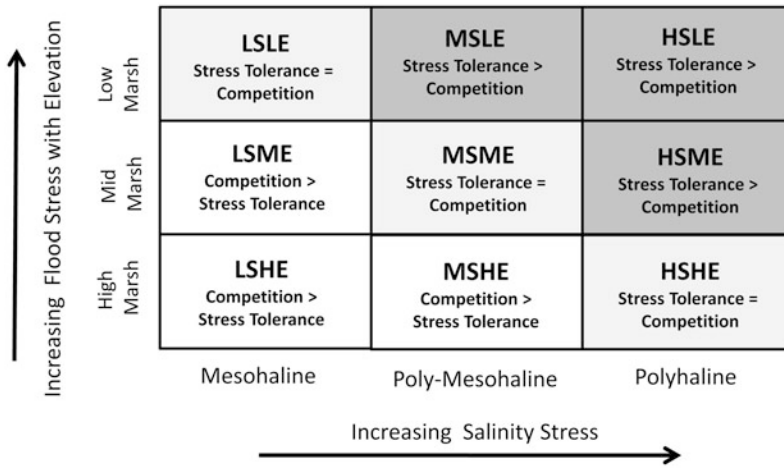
Increasing Flood Stress with Elevation

| | | | |
|---|---|---|---|
| Low Marsh | LSLE Stress Tolerance = Competition | MSLE Stress Tolerance > Competition | HSLE Stress Tolerance > Competition |
| Mid Marsh | LSME Competition > Stress Tolerance | MSME Stress Tolerance = Competition | HSME Stress Tolerance > Competition |
| High Marsh | LSHE Competition > Stress Tolerance | MSHE Competition > Stress Tolerance | HSHE Stress Tolerance = Competition |
| | Mesohaline | Poly-Mesohaline | Polyhaline |

Increasing Salinity Stress